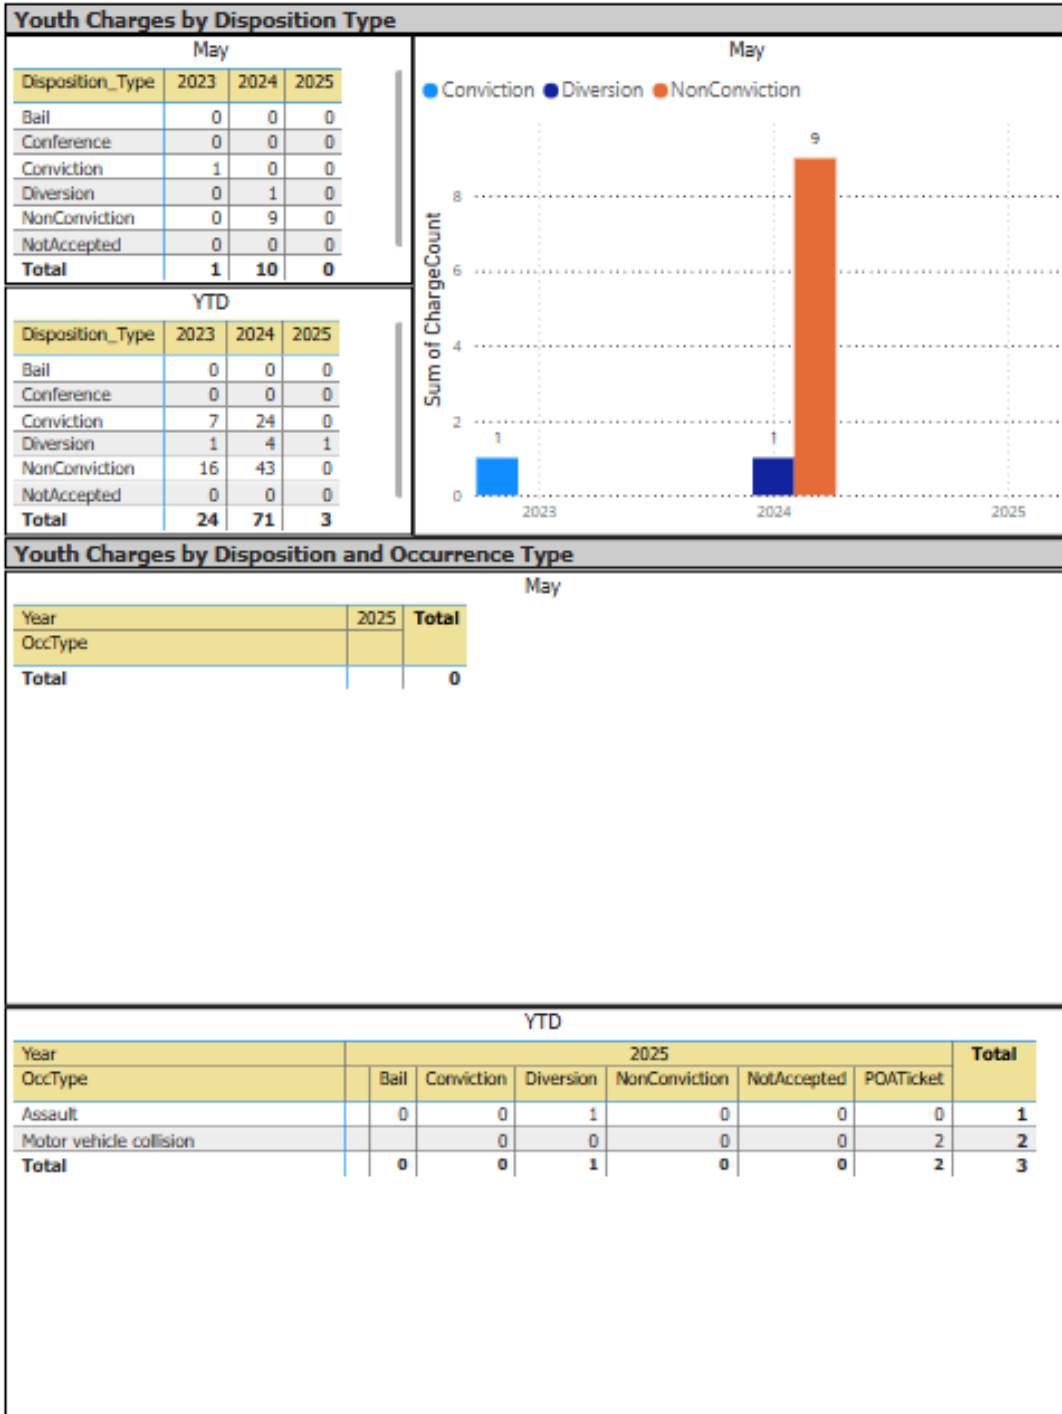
Youth Charges by Disposition Type

May

| Disposition_Type | 2023 | 2024 | 2025 |
|---|---|---|---|
| Bail | 0 | 0 | 0 |
| Conference | 0 | 0 | 0 |
| Conviction | 1 | 0 | 0 |
| Diversion | 0 | 1 | 0 |
| NonConviction | 0 | 9 | 0 |
| NotAccepted | 0 | 0 | 0 |
| Total | 1 | 10 | 0 |

YTD

| Disposition_Type | 2023 | 2024 | 2025 |
|---|---|---|---|
| Bail | 0 | 0 | 0 |
| Conference | 0 | 0 | 0 |
| Conviction | 7 | 24 | 0 |
| Diversion | 1 | 4 | 1 |
| NonConviction | 16 | 43 | 0 |
| NotAccepted | 0 | 0 | 0 |
| Total | 24 | 71 | 3 |

May

Conviction Diversion NonConviction

Sum of ChargeCount

0 2 4 6 8

1 1 9

2023 2024 2025

Youth Charges by Disposition and Occurrence Type

May

| Year | 2025 | Total |
|---|---|---|
| OccType | | |
| Total | | 0 |

YTD

| Year | 2025 | | | | | | Total |
|---|---|---|---|---|---|---|---|
| OccType | Bail | Conviction | Diversion | NonConviction | NotAccepted | POATicket | |
| Assault | 0 | 0 | 1 | 0 | 0 | 0 | 1 |
| Motor vehicle collision | | 0 | 0 | 0 | 0 | 2 | 2 |
| Total | 0 | 0 | 1 | 0 | 0 | 2 | 3 |